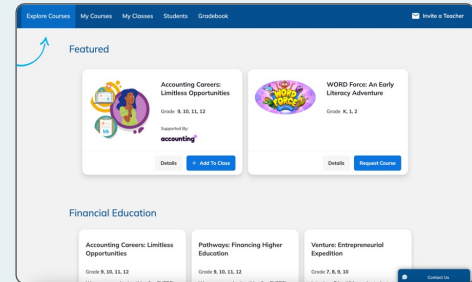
Explore Courses My Courses My Classes Students Gradebook

Invite a Teacher

Featured

Accounting Careers: Limitless Opportunities

Grade 9, 10, 11, 12

Supported By:

accounting+

Details

+ Add To Class

WORD Force: An Early Literacy Adventure

Grade K, 1, 2

Details

Request Course

Financial Education

Accounting Careers: Limitless Opportunities

Grade 9, 10, 11, 12

Pathways: Financing Higher Education

Grade 9, 10, 11, 12

Venture: Entrepreneurial Expedition

Grade 7, 8, 9, 10

Contact Us